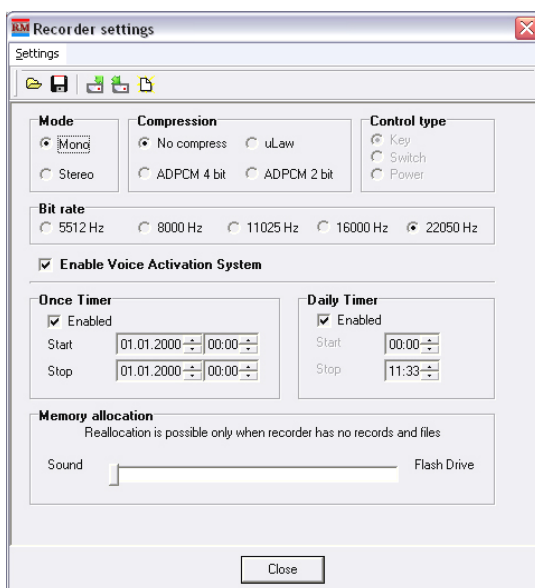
RM Recorder settings

Settings

Mode
Mono
Stereo

Compression
No compress
uLaw
ADPCM 4 bit
ADPCM 2 bit

Control type
Key
Switch
Power

Bit rate
5512 Hz
8000 Hz
11025 Hz
16000 Hz
22050 Hz

Enable Voice Activation System

Once Timer
Enabled
Start 01.01.2000 00:00
Stop 01.01.2000 00:00

Daily Timer
Enabled
Start 00:00
Stop 11:33

Memory allocation
Reallocation is possible only when recorder has no records and files
Sound
Flash Drive

Close